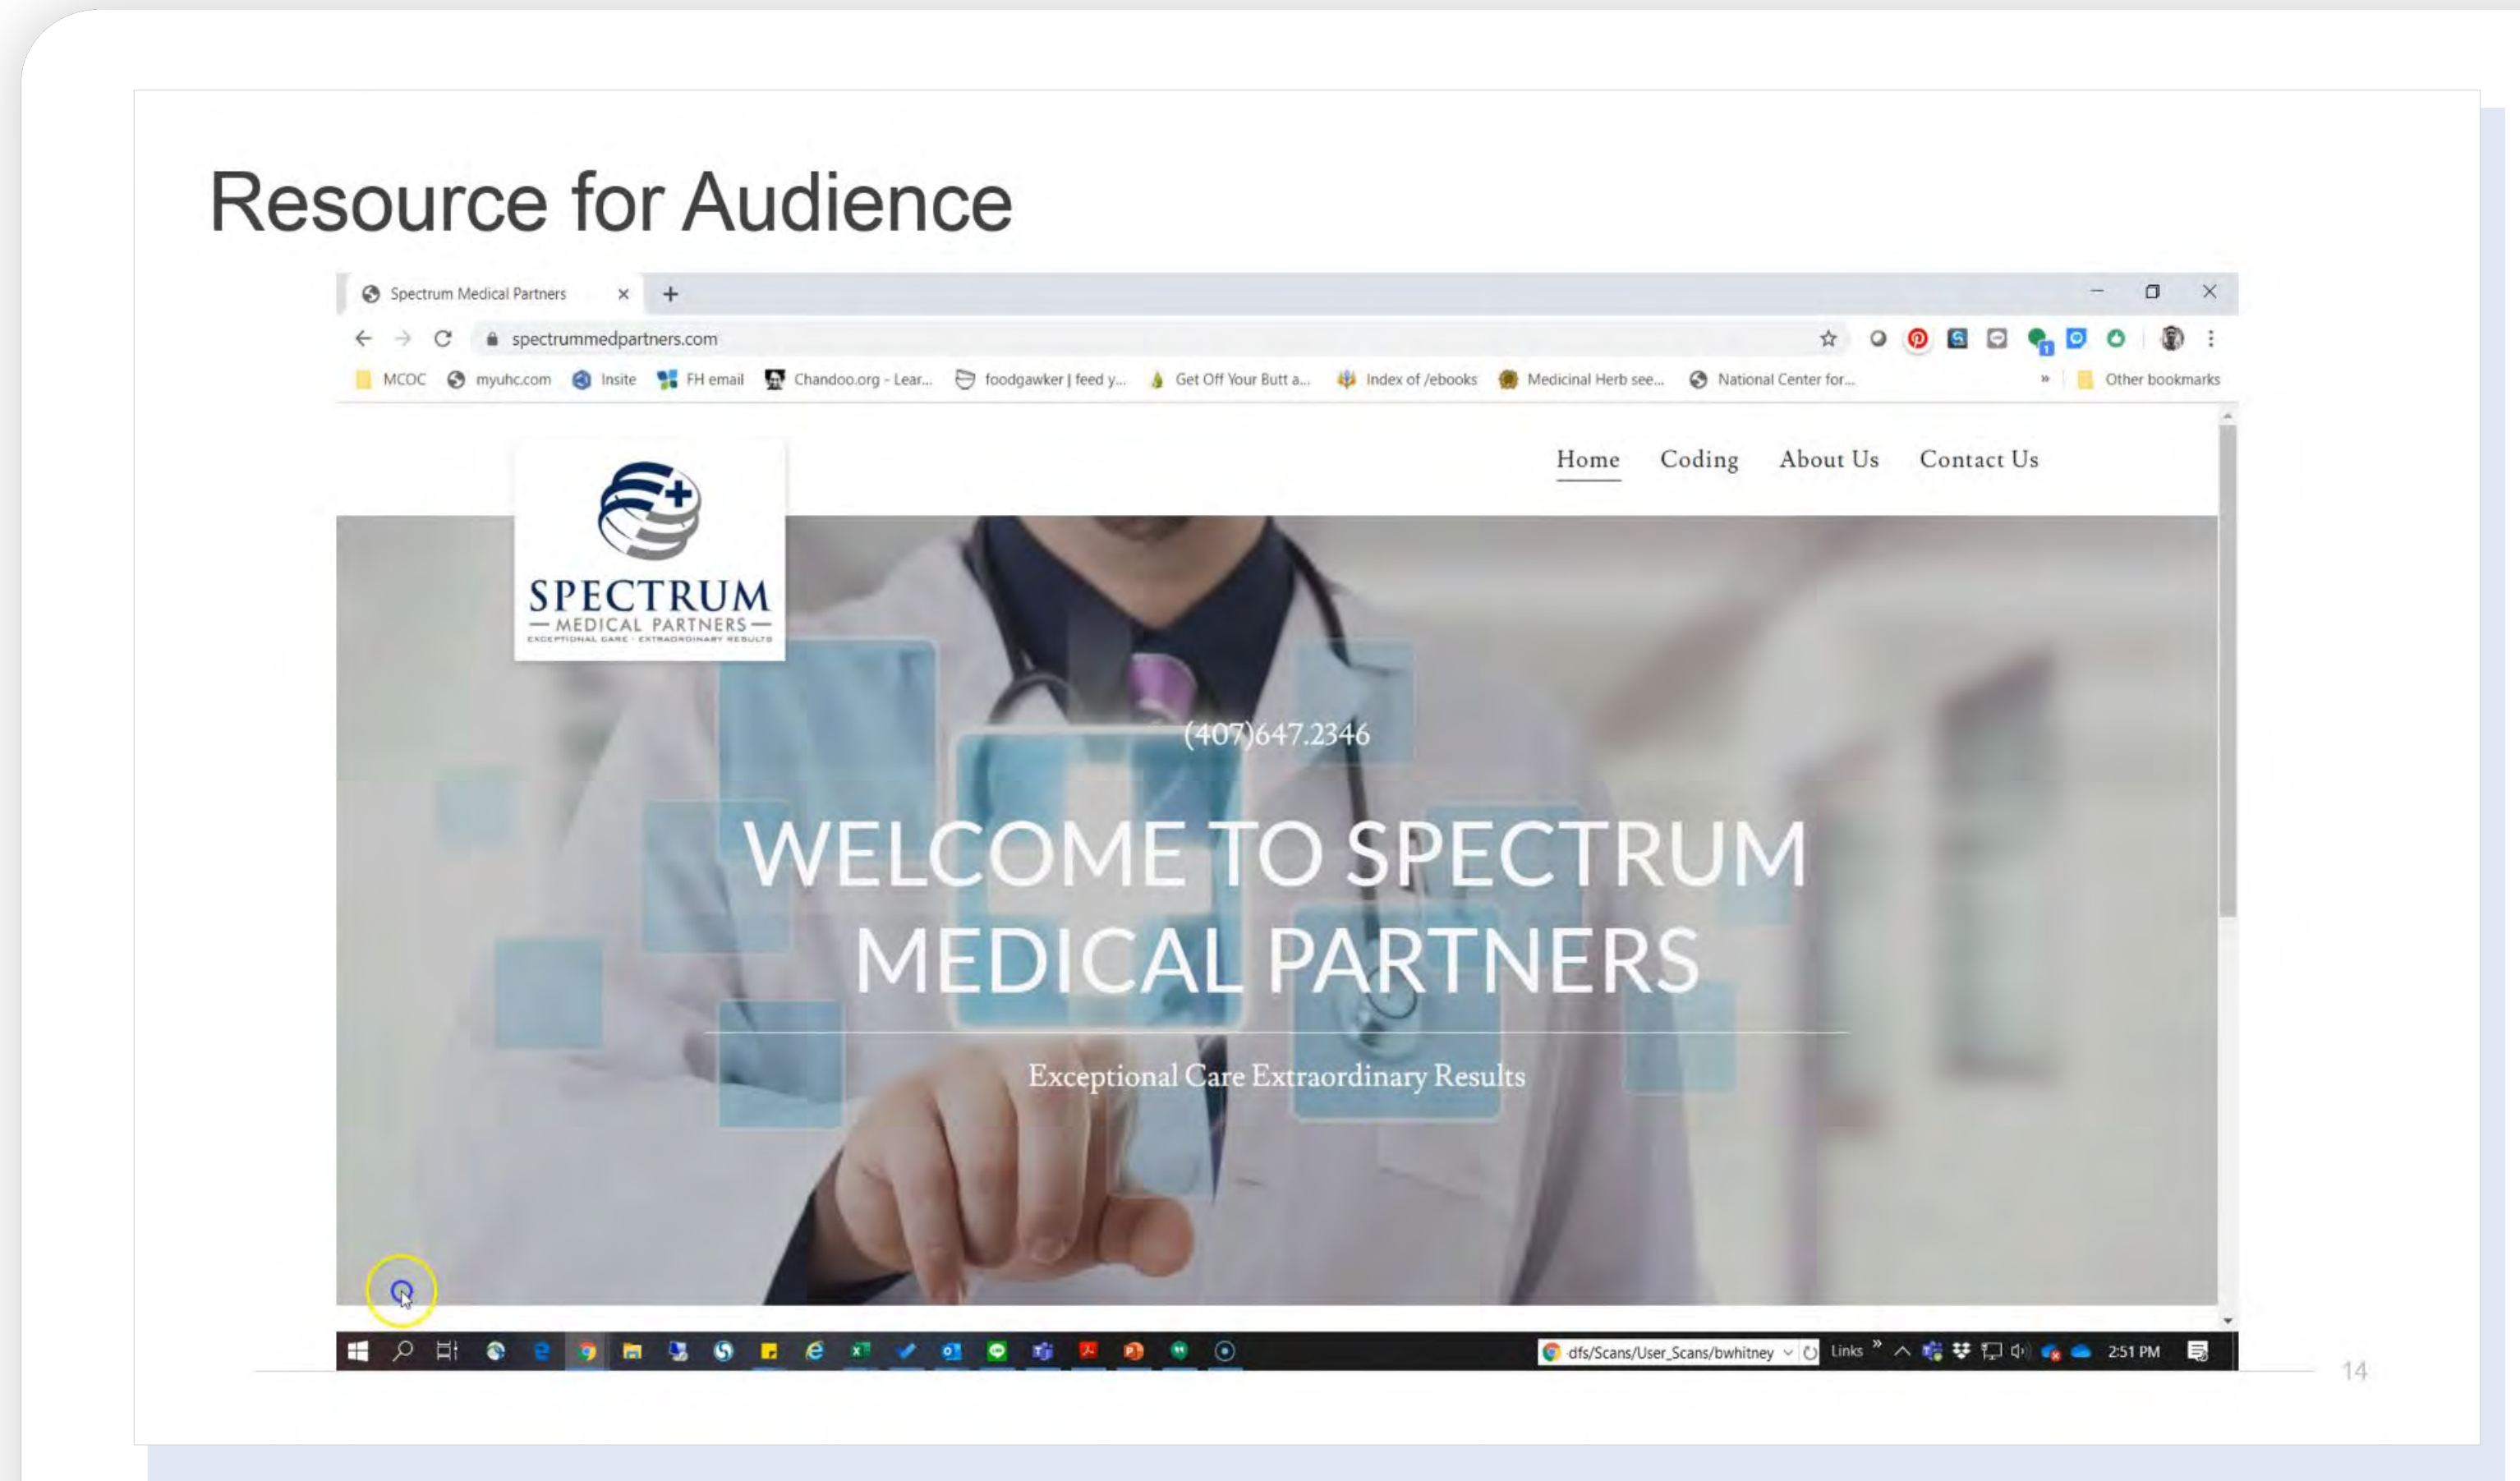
Resource for Audience

Spectrum Medical Partners

spectrummedpartners.com

MCOC myuhc.com Insite FH email Chandoo.org - Lear... foodgawker | feed y... Get Off Your Butt a... Index of /ebooks Medicinal Herb see... National Center for... » Other bookmarks

Home Coding About Us Contact Us

SPECTRUM
— MEDICAL PARTNERS —
EXCEPTIONAL CARE · EXTRAORDINARY RESULTS

(407)647.2346

WELCOME TO SPECTRUM MEDICAL PARTNERS

Exceptional Care Extraordinary Results

dfs/Scans/User_Scans/bwhitney Links » 2:51 PM

14